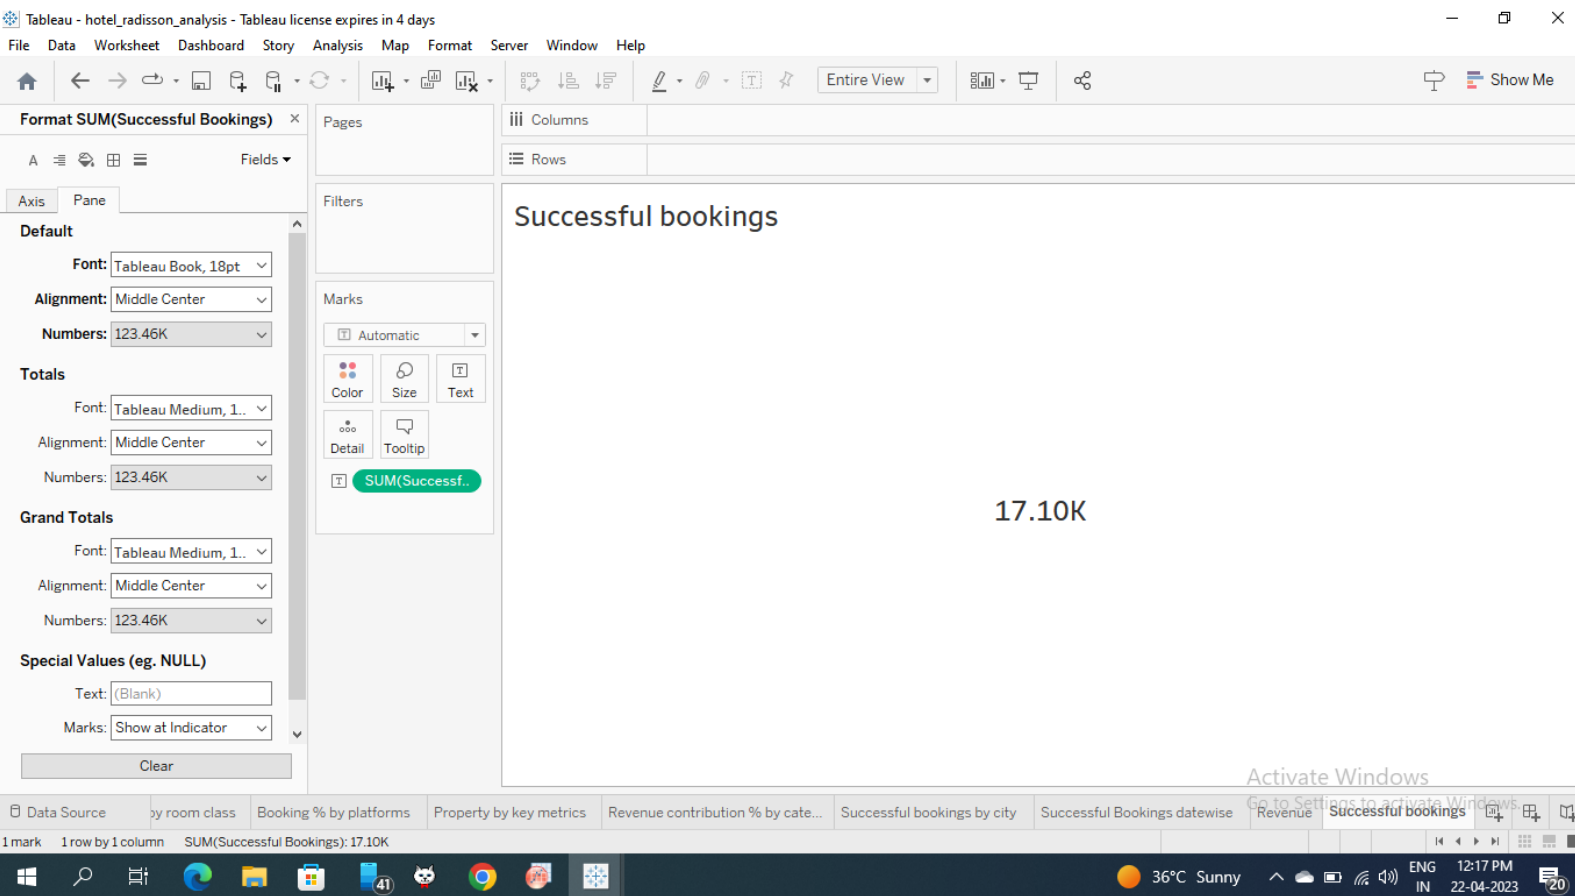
Tableau - hotel_radisson_analysis - Tableau license expires in 4 days

File Data Worksheet Dashboard Story Analysis Map Format Server Window Help

Entire View

Show Me

Format SUM(Successful Bookings)

Fields

Axis Pane

Default

Font: Tableau Book, 18pt

Alignment: Middle Center

Numbers: 123.46K

Totals

Font: Tableau Medium, 1..

Alignment: Middle Center

Numbers: 123.46K

Grand Totals

Font: Tableau Medium, 1..

Alignment: Middle Center

Numbers: 123.46K

Special Values (eg. NULL)

Text: (Blank)

Marks: Show at Indicator

Clear

Pages

Filters

Marks

Automatic

Color Size Text

Detail Tooltip

SUM(Successf..

Columns

Rows

Successful bookings

17.10K

Activate Windows
Go to Settings to activate Windows.

Data Source | by room class | Booking % by platforms | Property by key metrics | Revenue contribution % by cate... | Successful bookings by city | Successful Bookings datewise | Revenue | Successful bookings

1 mark 1 row by 1 column SUM(Successful Bookings): 17.10K

41

36°C Sunny ENG IN 12:17 PM 22-04-2023 20